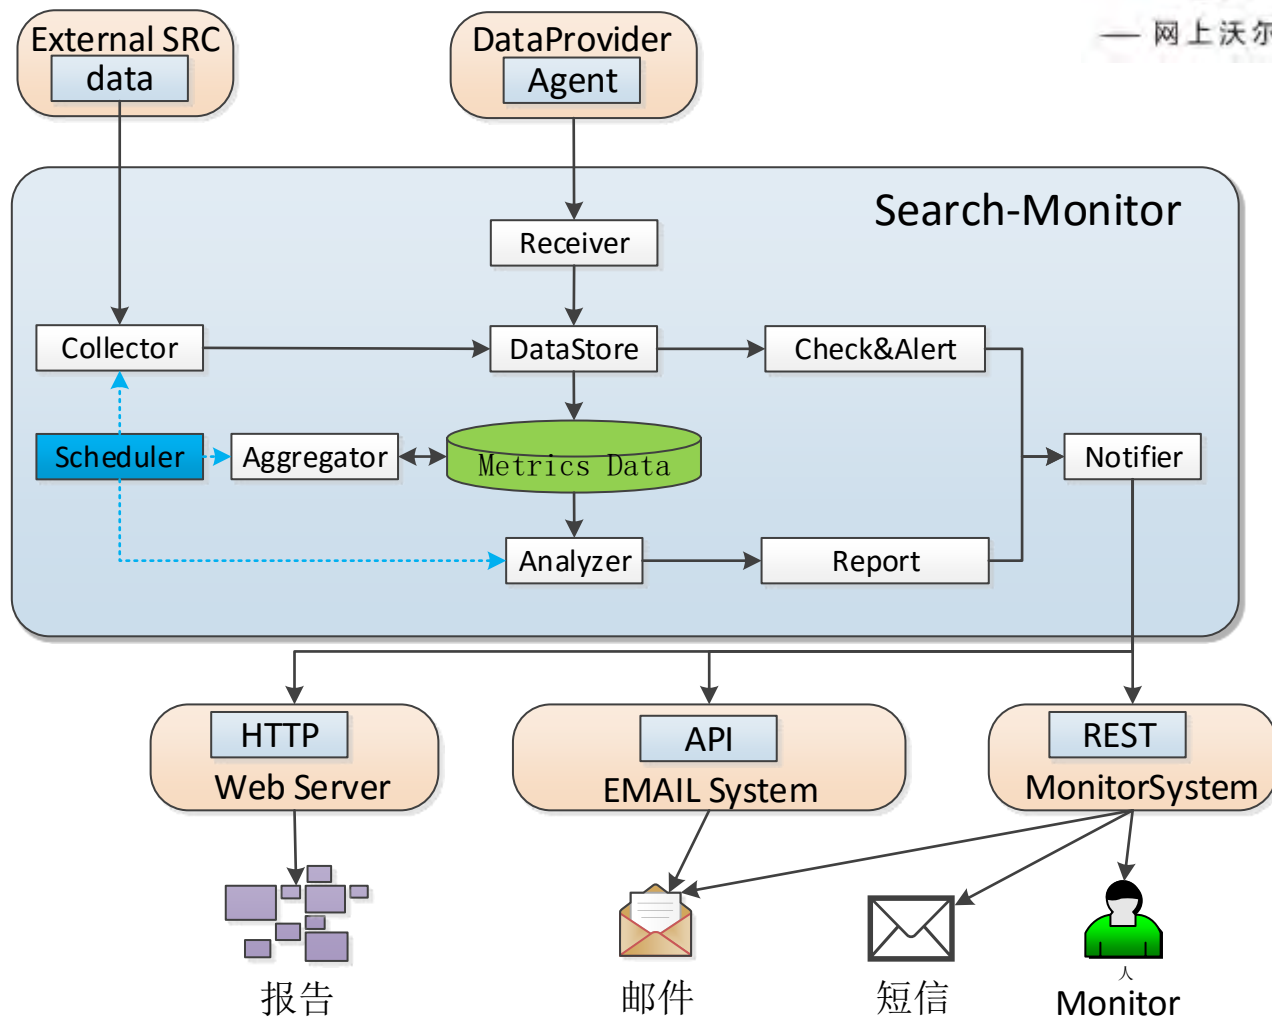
External SRC
data

DataProvider
Agent

— 网上沃尔

Search-Monitor

Receiver

Collector

DataStore

Check&Alert

Scheduler

Aggregator

Metrics Data

Notifier

Analyzer

Report

HTTP
Web Server

API
EMAIL System

REST
MonitorSystem

报告

邮件

短信

人
Monitor